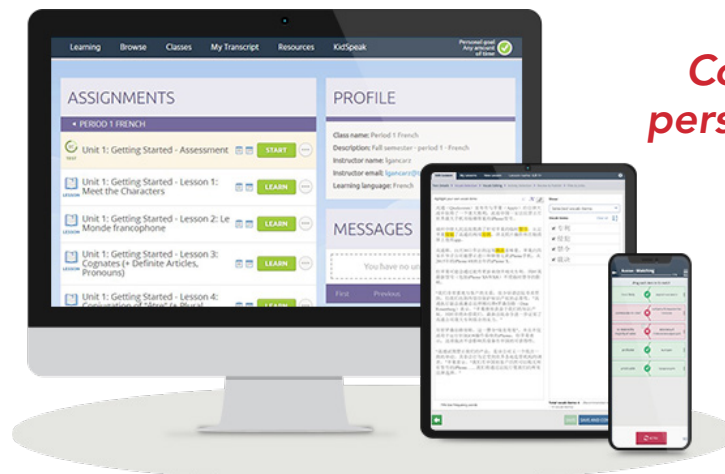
Learning Browse Classes My Transcript Resources KidSpeak

Personal goal
Any amount of time

ASSIGNMENTS

PERIOD 1 FRENCH

TEST
Unit 1: Getting Started - Assessment
START

LESSON
Unit 1: Getting Started - Lesson 1: Meet the Characters
LEARN

LESSON
Unit 1: Getting Started - Lesson 2: Le Monde francophone
LEARN

LESSON
Unit 1: Getting Started - Lesson 3: Cognates (+ Definite Articles, Pronouns)
LEARN

LESSON
Unit 1: Getting Started - Lesson 4: Conjugation of "être" (+ Plural
LEARN

PROFILE

Class name: Period 1 French
Description: Fall semester - period 1 - French
Instructor name: lgancarz
Instructor email: lgancarz@
Learning language: French

MESSAGES

You have no un

First Previous

Co
pers

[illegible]

Words: Matching

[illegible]